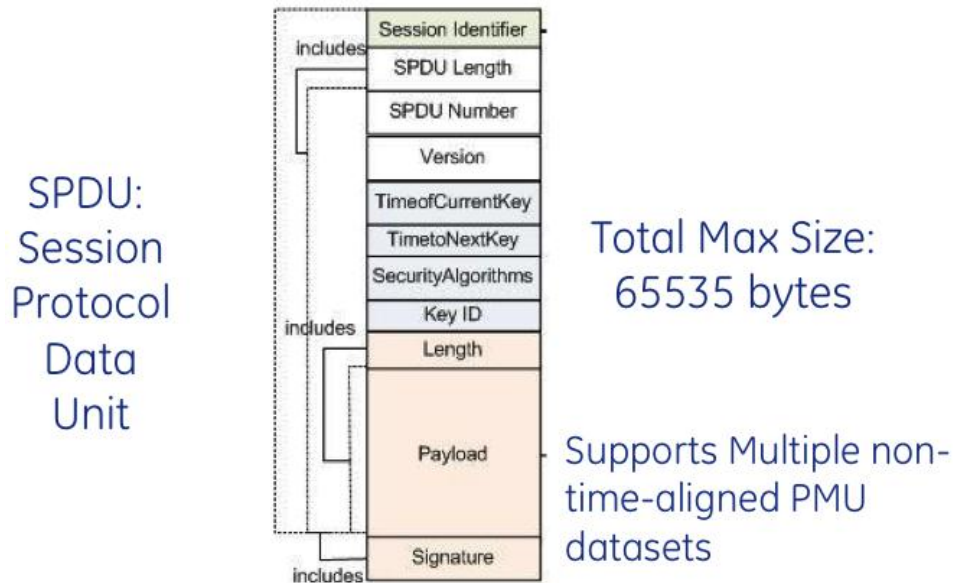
SPDU: Session Protocol Data Unit

includes

Session Identifier

SPDU Length

SPDU Number

Version

TimeofCurrentKey

TimetoNextKey

SecurityAlgorithms

Key ID

includes

Length

Payload

Signature

includes

Total Max Size: 65535 bytes

Supports Multiple non-time-aligned PMU datasets